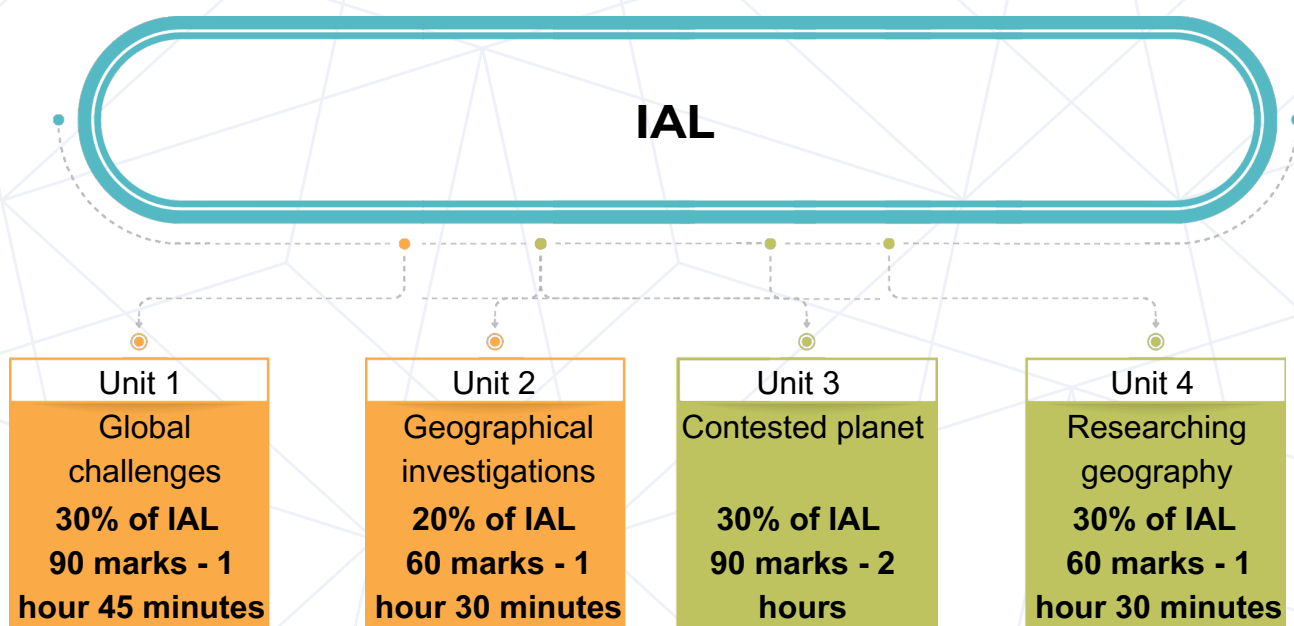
IAL

Unit 1
Global challenges
30% of IAL
90 marks - 1 hour 45 minutes

Unit 2
Geographical investigations
20% of IAL
60 marks - 1 hour 30 minutes

Unit 3
Contested planet
30% of IAL
90 marks - 2 hours

Unit 4
Researching geography
30% of IAL
60 marks - 1 hour 30 minutes